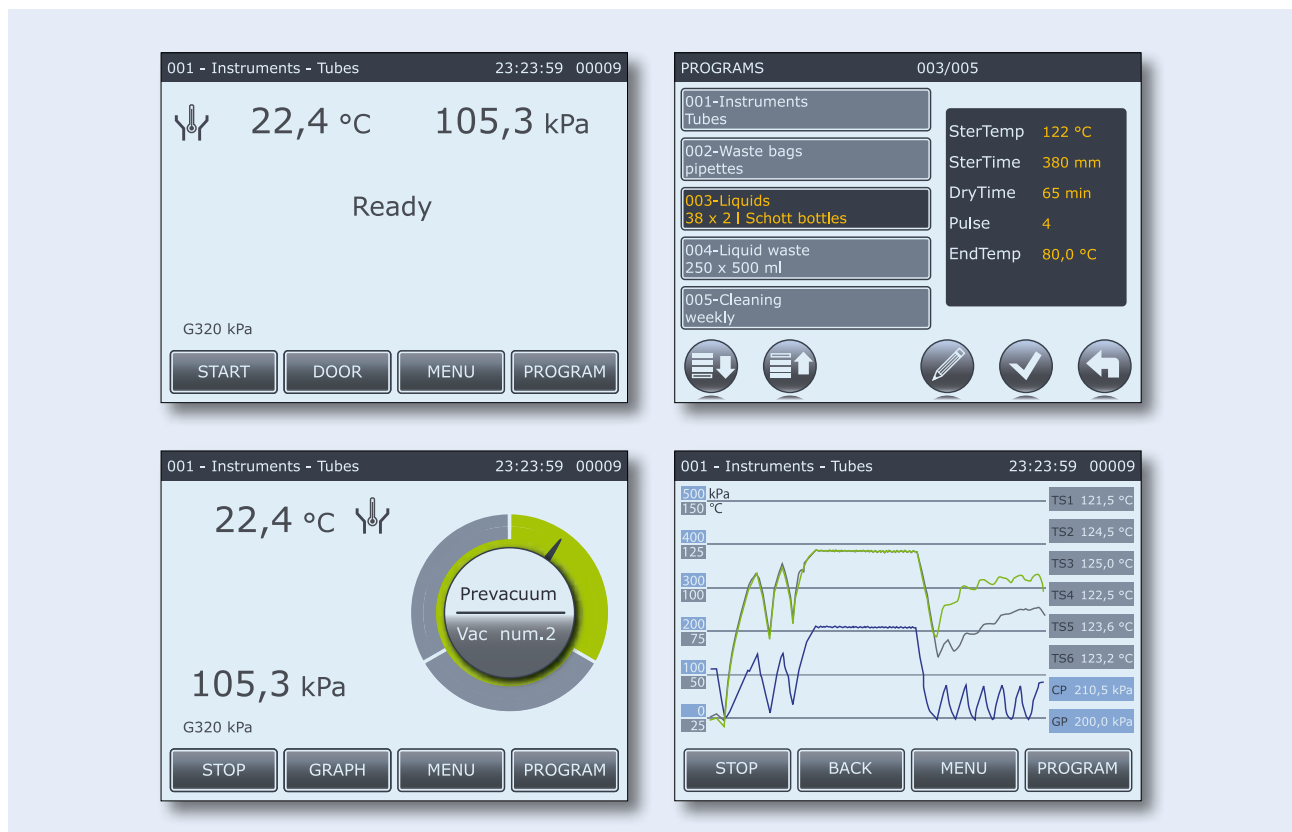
001 - Instruments - Tubes 23:23:59 00009

22,4 °C 105,3 kPa

Ready

G320 kPa

START DOOR MENU PROGRAM

PROGRAMS 003/005

001-Instruments
Tubes

002-Waste bags
pipettes

003-Liquids
38 x 2 l Schott bottles

004-Liquid waste
250 x 500 ml

005-Cleaning
weekly

| | |
|---|---|
| SterTemp | 122 °C |
| SterTime | 380 mm |
| DryTime | 65 min |
| Pulse | 4 |
| EndTemp | 80,0 °C |

001 - Instruments - Tubes 23:23:59 00009

22,4 °C

Prevacuum
Vac num.2

105,3 kPa

G320 kPa

STOP GRAPH MENU PROGRAM

001 - Instruments - Tubes 23:23:59 00009

500 kPa
150 °C
400
125
300
100
200
75
100
50
0
25

TS1 121,5 °C
TS2 124,5 °C
TS3 125,0 °C
TS4 122,5 °C
TS5 123,6 °C
TS6 123,2 °C
CP 210,5 kPa
GP 200,0 kPa

STOP BACK MENU PROGRAM